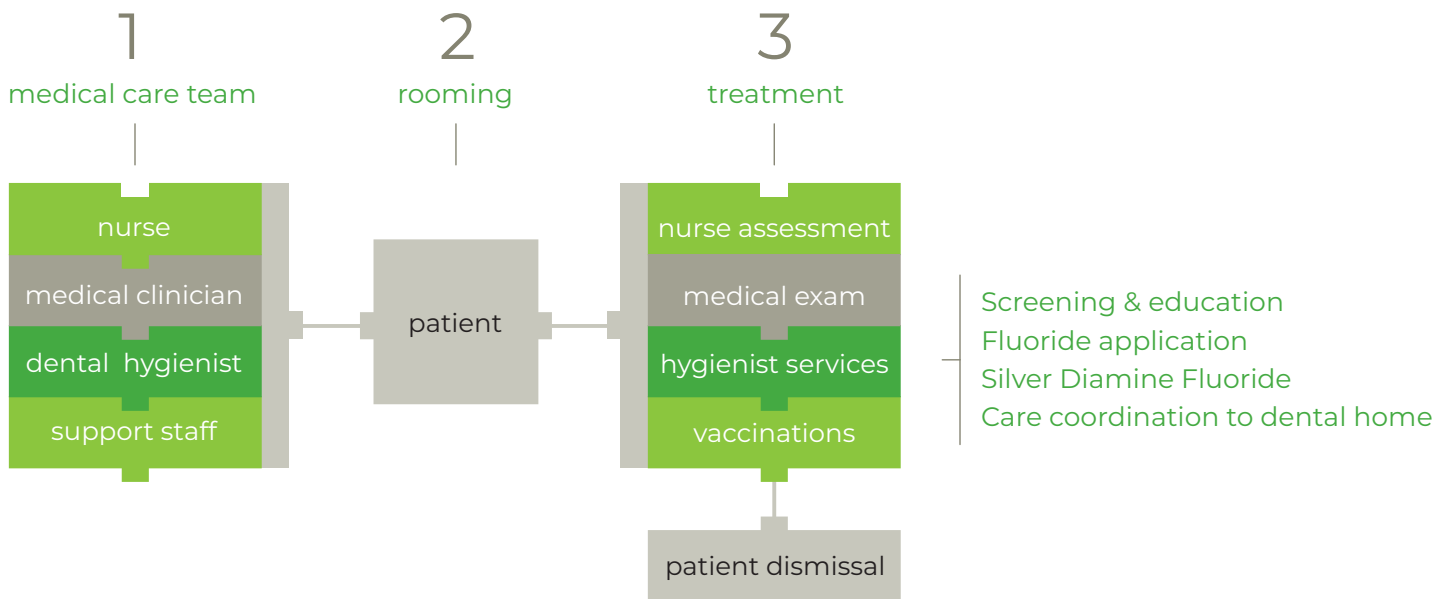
1
medical care team

2
rooming

3
treatment

nurse
medical clinician
dental hygienist
support staff

patient

nurse assessment
medical exam
hygienist services
vaccinations

Screening & education
Fluoride application
Silver Diamine Fluoride
Care coordination to dental home

patient dismissal